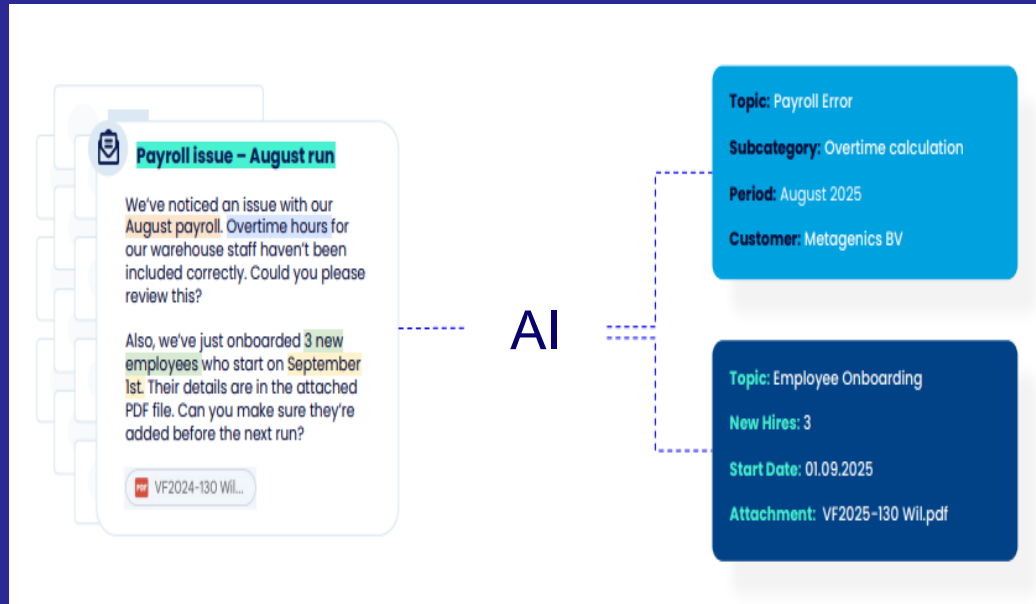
Payroll issue – August run

We've noticed an issue with our August payroll. Overtime hours for our warehouse staff haven't been included correctly. Could you please review this?

Also, we've just onboarded 3 new employees who start on September 1st. Their details are in the attached PDF file. Can you make sure they're added before the next run?

VF2024-130 Wil...

AI

Topic: Payroll Error

Subcategory: Overtime calculation

Period: August 2025

Customer: Metagenics BV

Topic: Employee Onboarding

New Hires: 3

Start Date: 01.09.2025

Attachment: VF2025-130 Wil.pdf